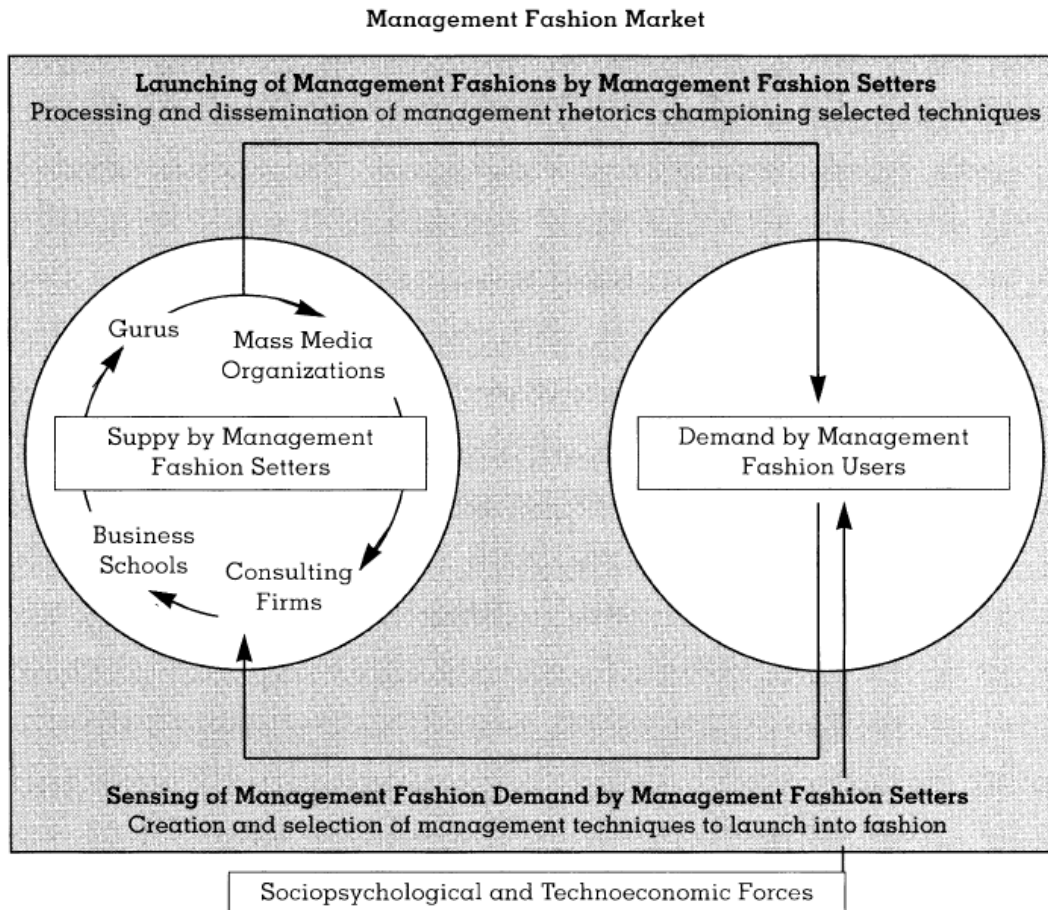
Management Fashion Market

**Launching of Management Fashions by Management Fashion Setters**
Processing and dissemination of management rhetorics championing selected techniques

Gurus

Mass Media Organizations

Suppy by Management Fashion Setters

Business Schools

Consulting Firms

Demand by Management Fashion Users

**Sensing of Management Fashion Demand by Management Fashion Setters**
Creation and selection of management techniques to launch into fashion

Sociopsychological and Technoeconomic Forces